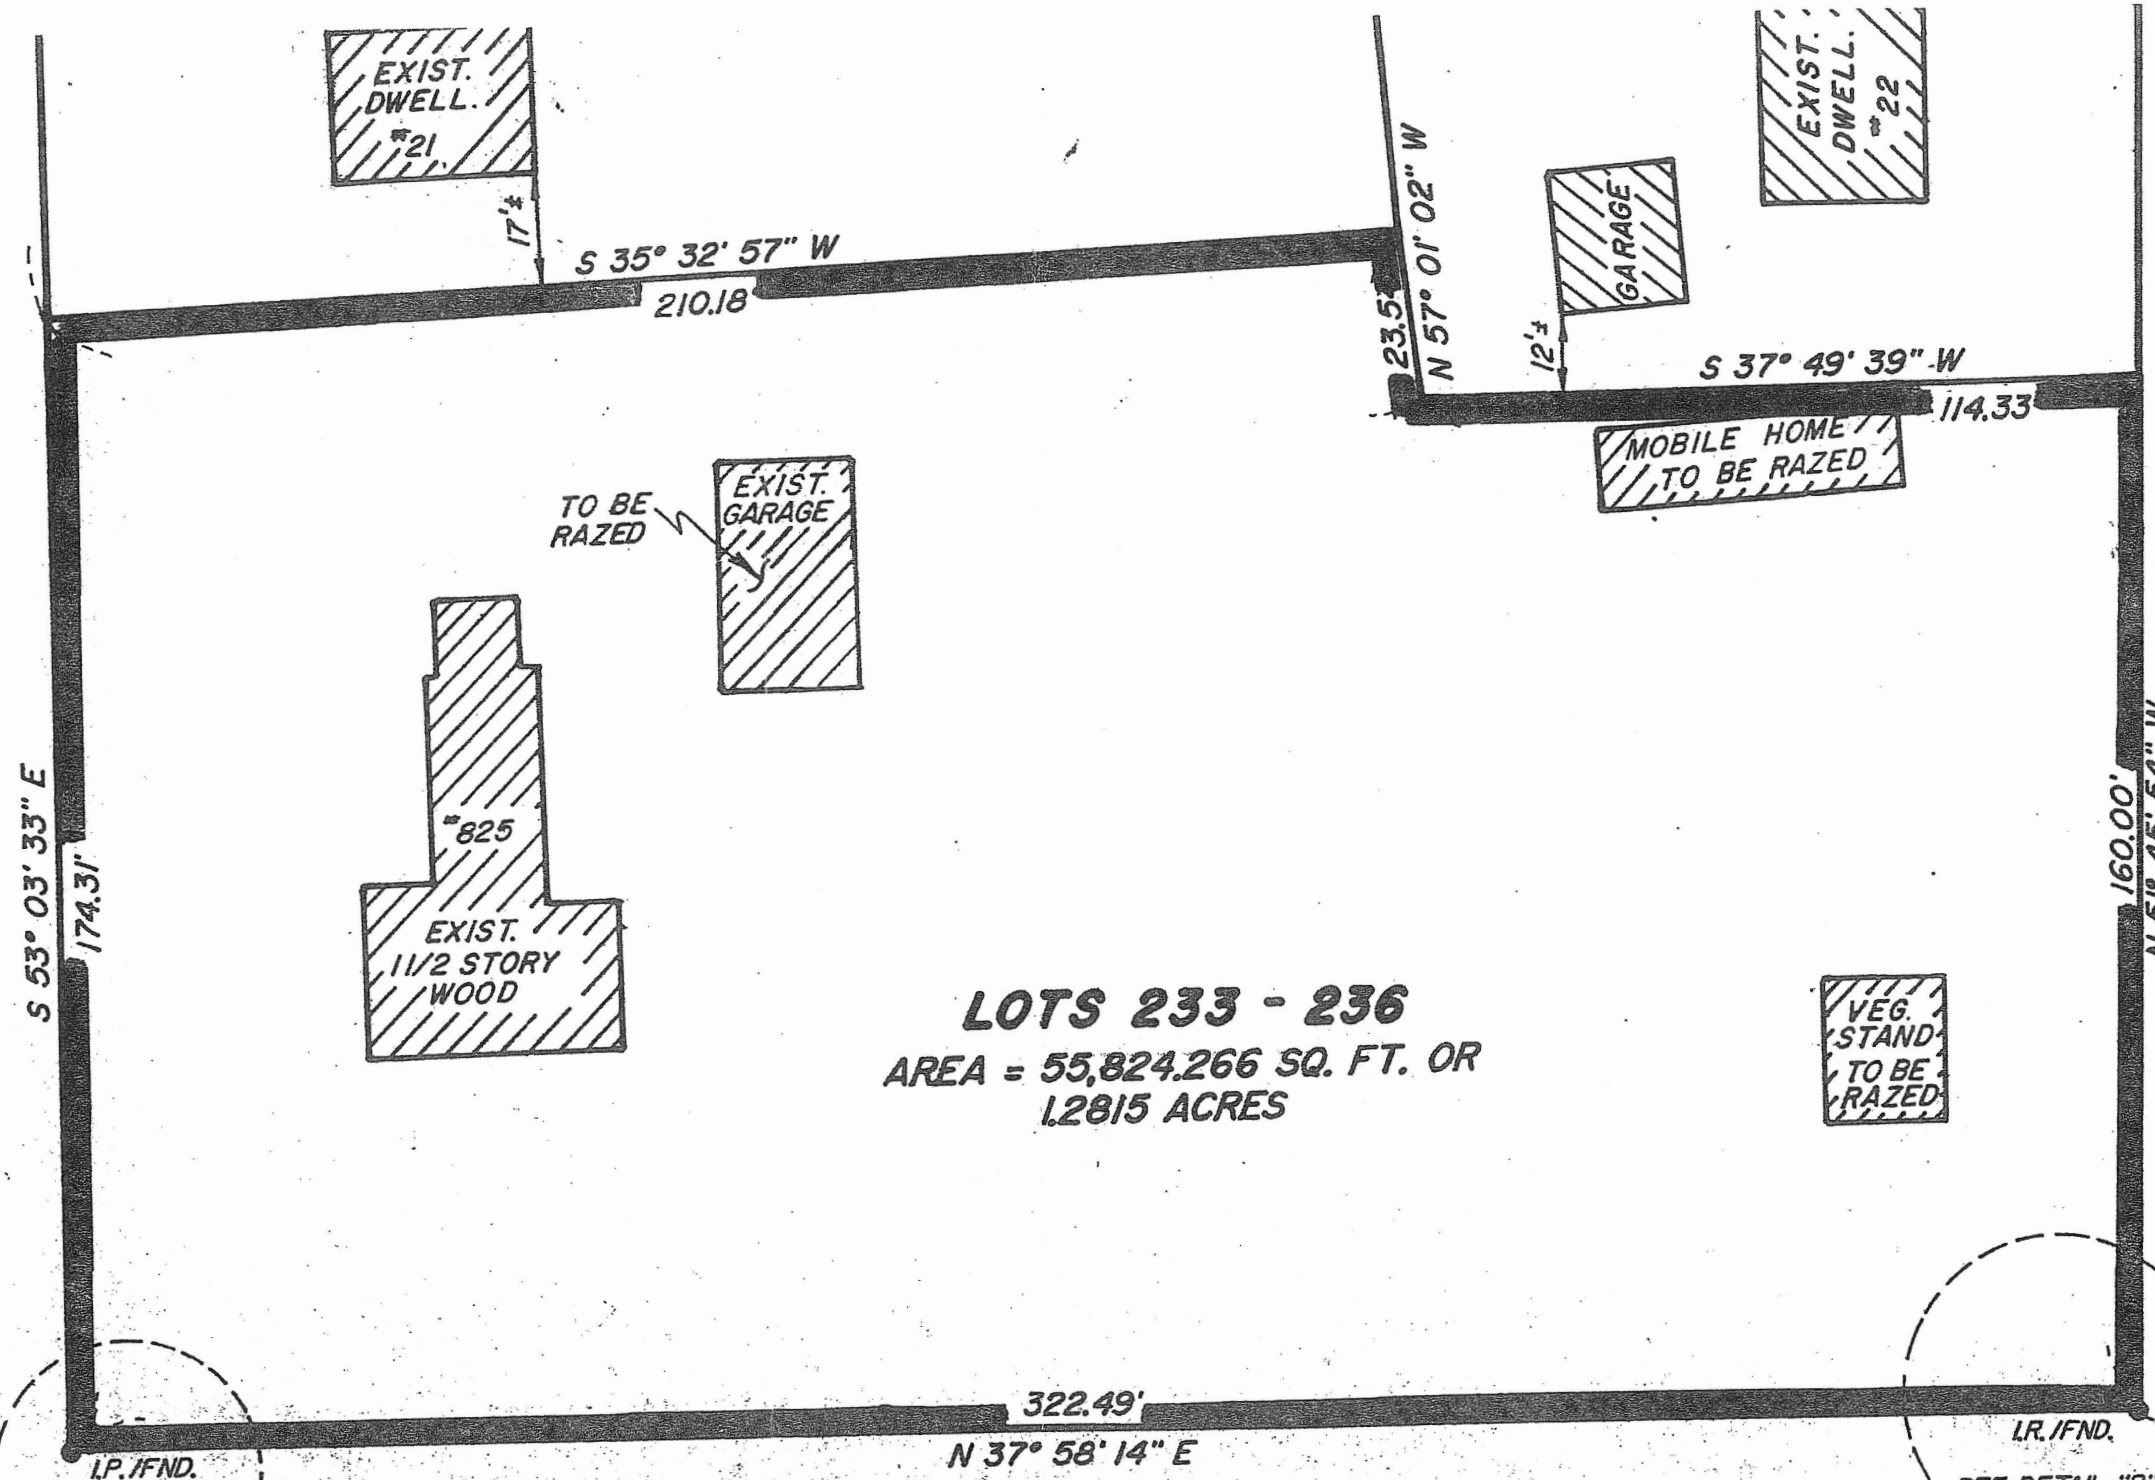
EXIST. DWELL. #21

17'±

S 35° 32' 57" W

210.18'

23.5'

N 57° 01' 02" W

GARAGE

EXIST. DWELL. #22

12'±

S 37° 49' 39" W

114.33'

MOBILE HOME TO BE RAZED

TO BE RAZED

EXIST. GARAGE

#825

EXIST. 11/2 STORY WOOD

S 53° 03' 33" E

174.31'

160.00'

N 51° 45' 54" W

LOTS 233 - 236

AREA = 55,824.266 SQ. FT. OR 1.2815 ACRES

VEG. STAND TO BE RAZED

322.49'

N 37° 58' 14" E

I.P. /FND.

I.R. /FND.

SEE DETAIL "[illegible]